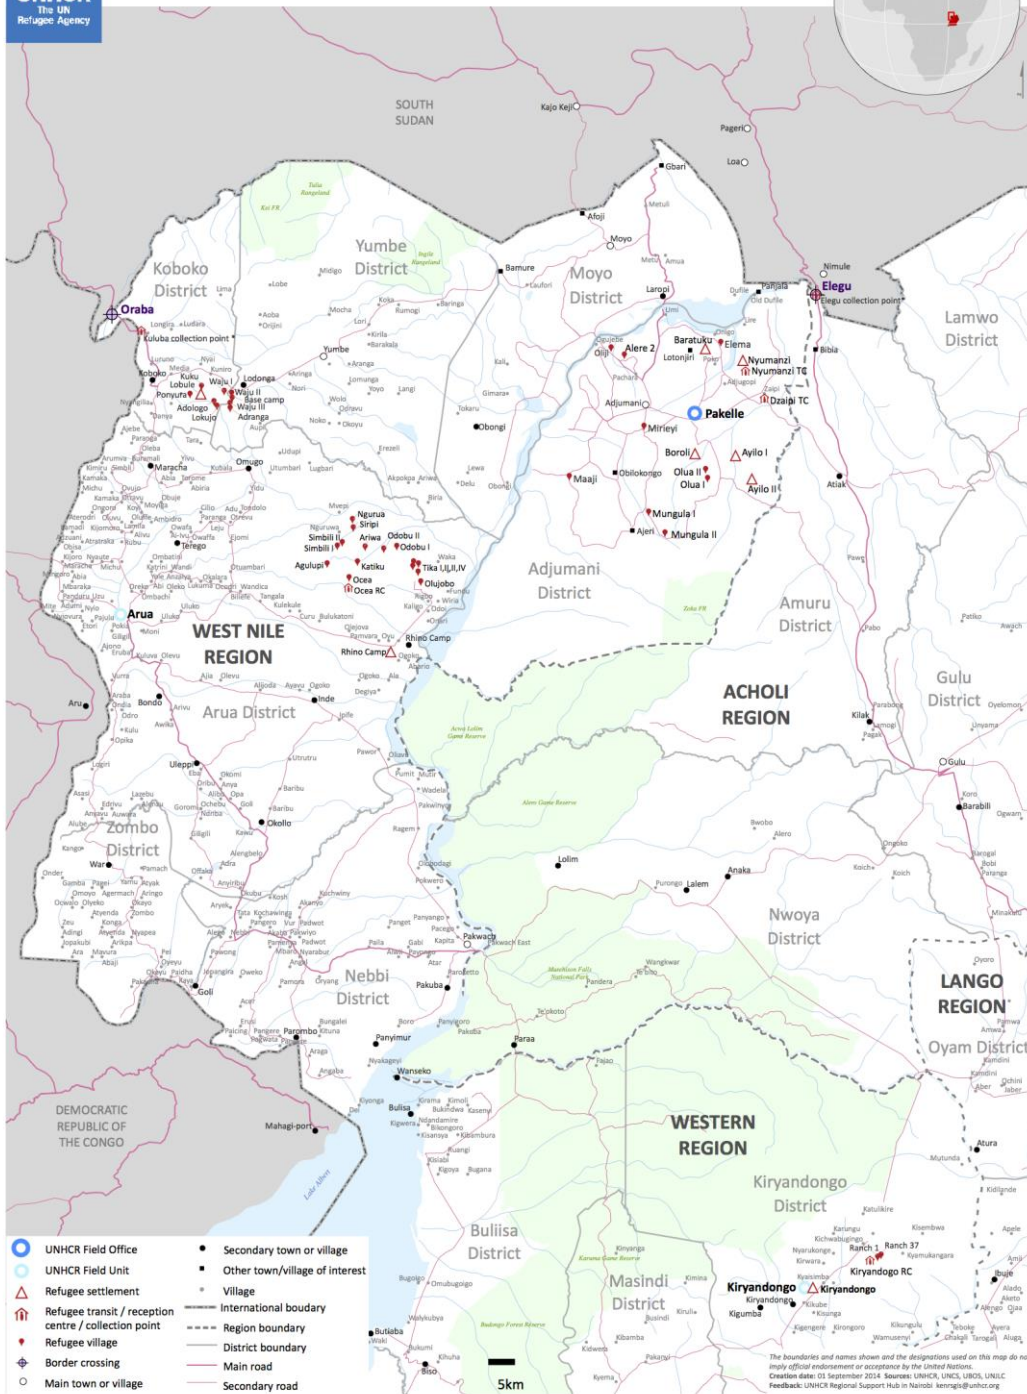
The UN Refugee Agency

SOUTH SUDAN

Kajo Keji

Pageri

Loa

Gbari

Afoji

Moyo

Yumbe District

Koboko District

Moyo District

Lamwo District

Nimule

Elegu

Elegu collection point

Oraba

Kuluba collection point

Laropi

Bamure

Yumbe

Koboko

Lodonga

Waju I

Waju II

Base camp

Waju III

Adranga

Adologo

Lokujo

Kuku

Lobule

Ponyura

Alere 2

Baratuku

Elema

Nyumanzi

Nyumanzi TC

Dzaipi TC

Bibia

Adjumani

Pakelle

Mirieyi

Obongi

Boroli

Ayilo I

Ayilo II

Olua II

Olua I

Maaji

Obilokongo

Mungula I

Ajeri

Mungula II

Atiak

Omugo

Marancha

Terego

Ngurua

Siripi

Simbili II

Simbili I

Ariwa

Odobu II

Odobu I

Agulupi

Katiku

Tika I,II,III,IV

Ocea

Ocea RC

Olujobo

Adjumani District

Amuru District

Arua

WEST NILE REGION

Rhino Camp

Arua District

ACHOLI REGION

Gulu District

Bondo

Inde

Kilak

Gulu

Uleppi

Okollo

Zombo District

Barabili

Lolim

Anaka

Lalem

Nwoya District

Pakwach

Nebbi District

Pakuba

Goli

Parombo

Panyimur

Paraa

Wanseko

LANGO REGION

Oyam District

DEMOCRATIC REPUBLIC OF THE CONGO

Mahagi-port

Bulisa

WESTERN REGION

Atura

Kiryandongo District

Buliisa District

Masindi District

Ranch 1

Ranch 37

Kiryandongo RC

Kiryandongo

Kiryandongo

Kigumba

Butiaba

Biso

5km

UNHCR Field Office

UNHCR Field Unit

Refugee settlement

Refugee transit / reception centre / collection point

Refugee village

Border crossing

Main town or village

Secondary town or village

Other town/village of interest

Village

International boudary

Region boundary

District boundary

Main road

Secondary road

The boundaries and names shown and the designations used on this map do not imply official endorsement or acceptance by the United Nations.
Creation date: 01 September 2014 Sources: UNHCR, UNCS, UBOS, UNJLC
Feedback: UNHCR Regional Support Hub in Nairobi kenngis@unhcr.org